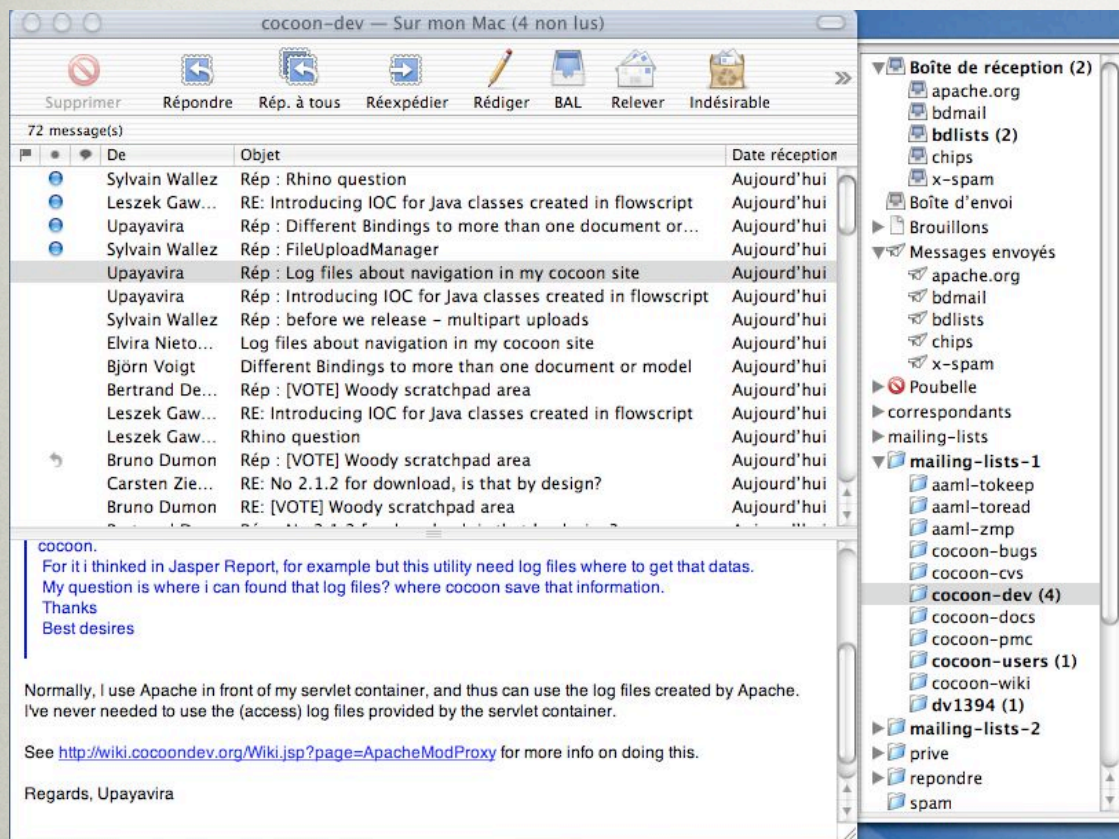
cocoon-dev — Sur mon Mac (4 non lus)

Supprimer Répondre Rép. à tous Réexpédier Rédiger BAL Relever Indésirable

72 message(s)

| De | Objet | Date réception |
|---|---|---|
| Sylvain Wallez | Rép : Rhino question | Aujourd'hui |
| Leszek Gaw... | RE: Introducing IOC for Java classes created in flowscript | Aujourd'hui |
| Upayavira | Rép : Different Bindings to more than one document or... | Aujourd'hui |
| Sylvain Wallez | Rép : FileUploadManager | Aujourd'hui |
| Upayavira | Rép : Log files about navigation in my cocoon site | Aujourd'hui |
| Upayavira | Rép : Introducing IOC for Java classes created in flowscript | Aujourd'hui |
| Sylvain Wallez | Rép : before we release - multipart uploads | Aujourd'hui |
| Elvira Nieto... | Log files about navigation in my cocoon site | Aujourd'hui |
| Björn Voigt | Different Bindings to more than one document or model | Aujourd'hui |
| Bertrand De... | Rép : [VOTE] Woody scratchpad area | Aujourd'hui |
| Leszek Gaw... | RE: Introducing IOC for Java classes created in flowscript | Aujourd'hui |
| Leszek Gaw... | Rhino question | Aujourd'hui |
| Bruno Dumon | Rép : [VOTE] Woody scratchpad area | Aujourd'hui |
| Carsten Zie... | RE: No 2.1.2 for download, is that by design? | Aujourd'hui |
| Bruno Dumon | RE: [VOTE] Woody scratchpad area | Aujourd'hui |

cocoon.
For it i thinked in Jasper Report, for example but this utility need log files where to get that datas.
My question is where i can found that log files? where cocoon save that information.
Thanks
Best desires

Normally, I use Apache in front of my servlet container, and thus can use the log files created by Apache. I've never needed to use the (access) log files provided by the servlet container.

See http://wiki.cocoondev.org/Wiki.jsp?page=ApacheModProxy for more info on doing this.

Regards, Upayavira

Boîte de réception (2)
apache.org
bdmail
bdlists (2)
chips
x-spam
Boîte d'envoi
Brouillons
Messages envoyés
apache.org
bdmail
bdlists
chips
x-spam
Poubelle
correspondants
mailing-lists
mailing-lists-1
aaml-tokeep
aaml-toread
aaml-zmp
cocoon-bugs
cocoon-cvs
cocoon-dev (4)
cocoon-docs
cocoon-pmc
cocoon-users (1)
cocoon-wiki
dv1394 (1)
mailing-lists-2
prive
repondre
spam